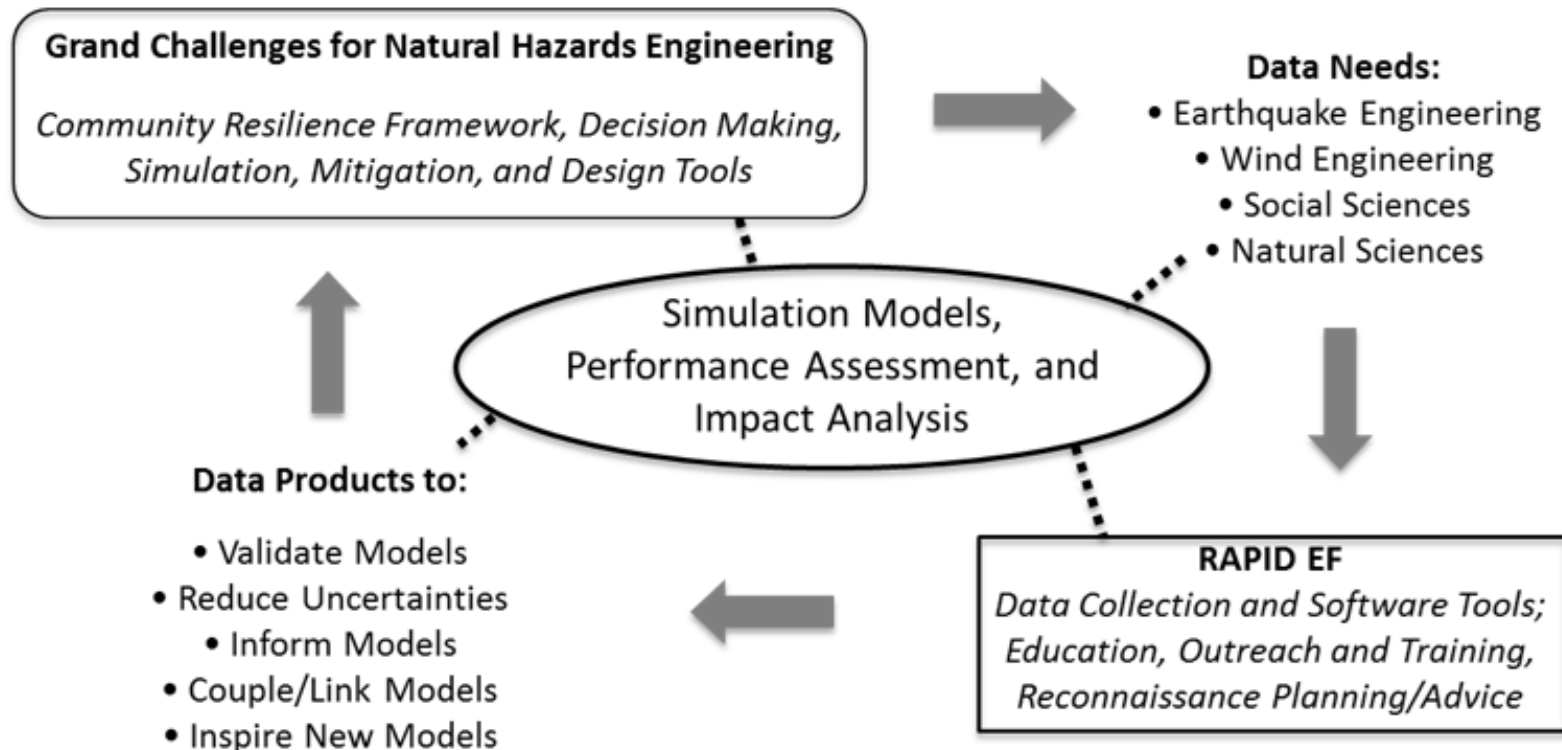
**Grand Challenges for Natural Hazards Engineering**

*Community Resilience Framework, Decision Making, Simulation, Mitigation, and Design Tools*

**Data Needs:**
• Earthquake Engineering
• Wind Engineering
• Social Sciences
• Natural Sciences

Simulation Models, Performance Assessment, and Impact Analysis

**Data Products to:**
• Validate Models
• Reduce Uncertainties
• Inform Models
• Couple/Link Models
• Inspire New Models

**RAPID EF**
*Data Collection and Software Tools; Education, Outreach and Training, Reconnaissance Planning/Advice*